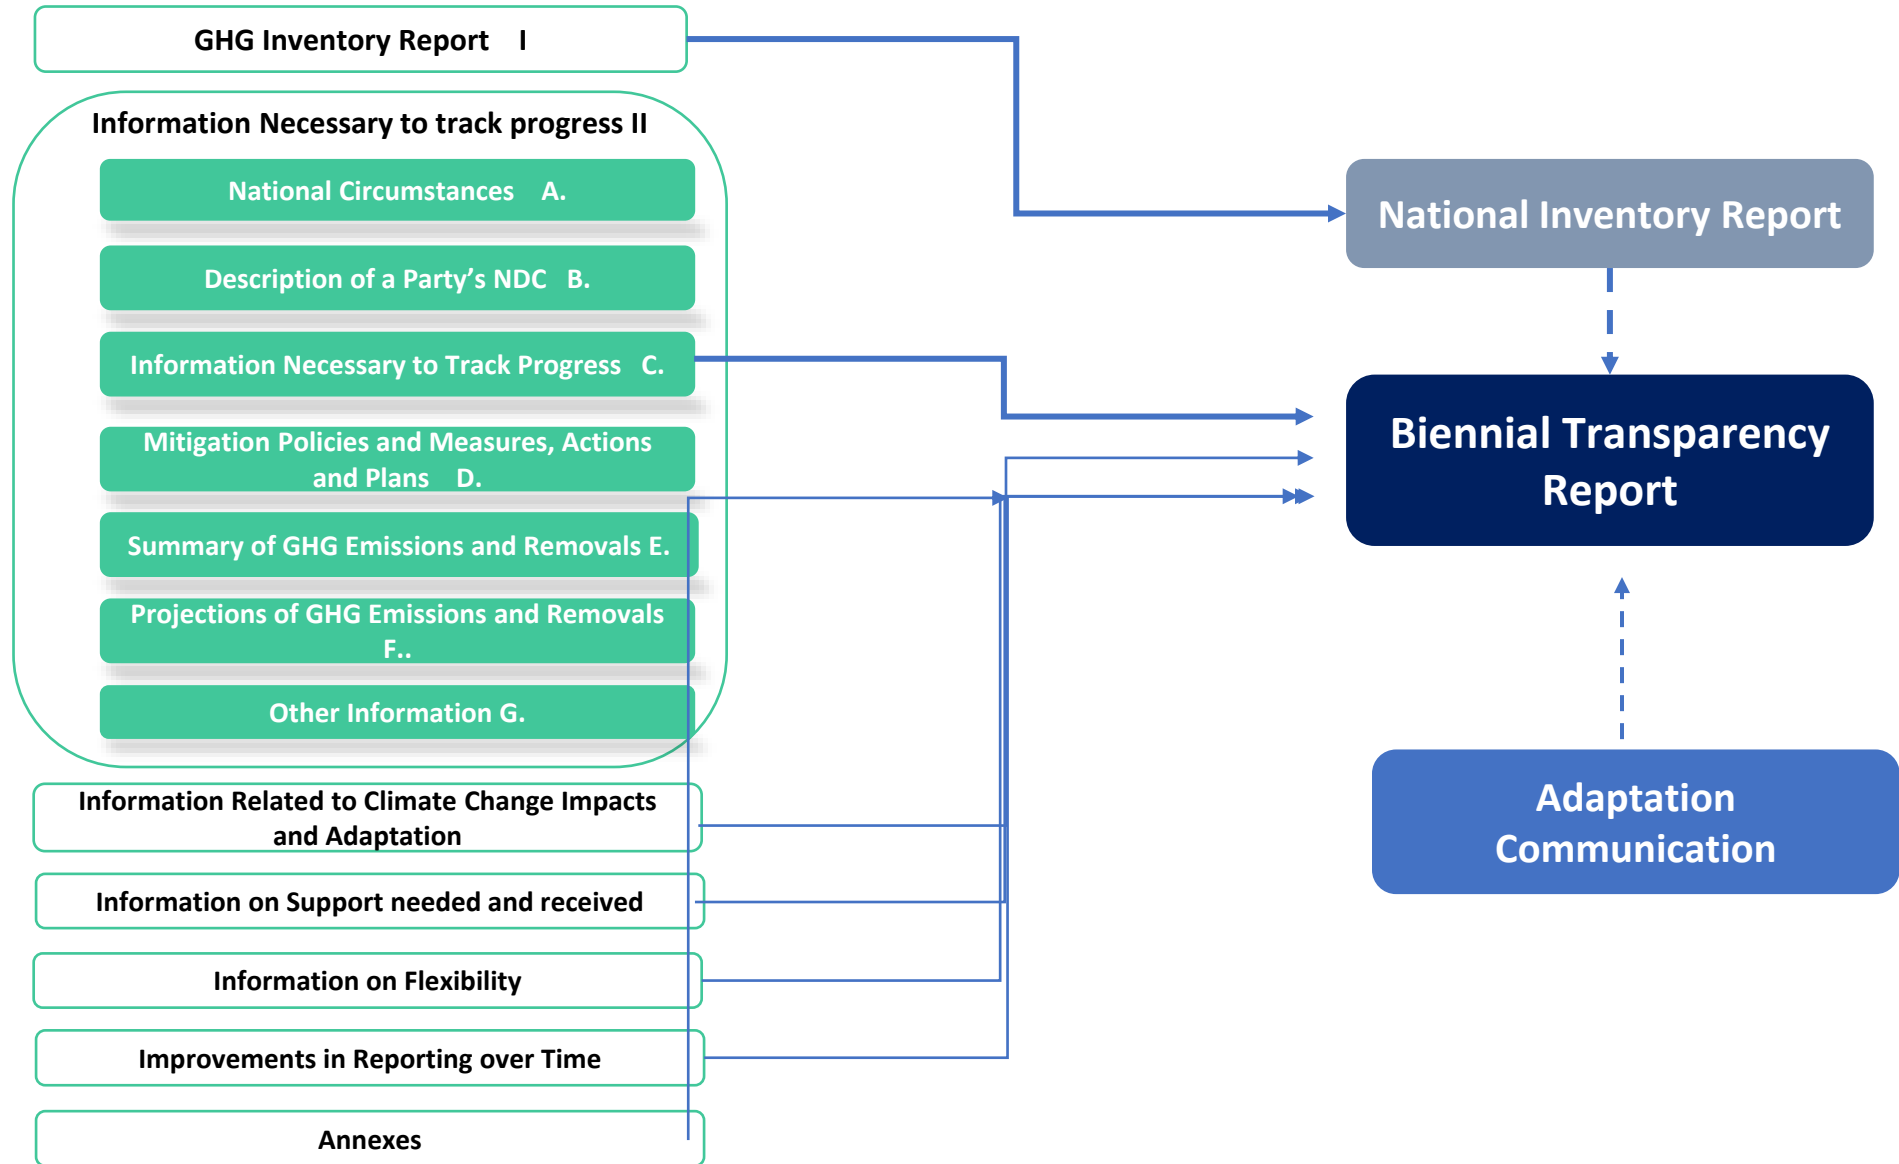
GHG Inventory Report I

Information Necessary to track progress II

National Circumstances A.

Description of a Party's NDC B.

Information Necessary to Track Progress C.

Mitigation Policies and Measures, Actions and Plans D.

Summary of GHG Emissions and Removals E.

Projections of GHG Emissions and Removals F..

Other Information G.

Information Related to Climate Change Impacts and Adaptation

Information on Support needed and received

Information on Flexibility

Improvements in Reporting over Time

Annexes

National Inventory Report

Biennial Transparency Report

Adaptation Communication